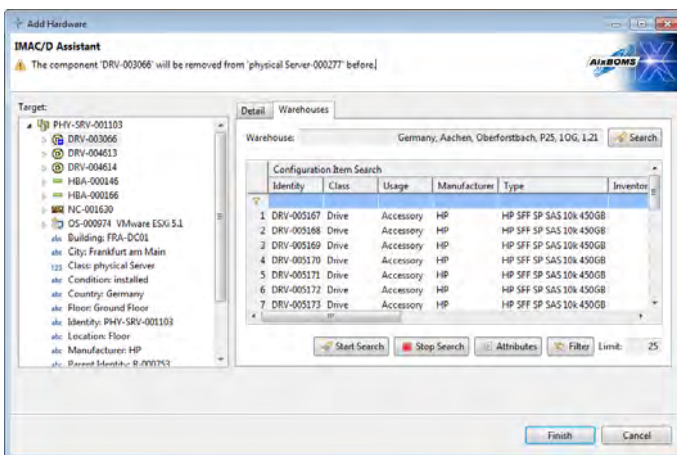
Add Hardware

IMAC/D Assistant

The component 'DRV-003066' will be removed from 'physical Server-000277' before.

AixBOMS

Target:

PHY-SRV-001103
DRV-003066
DRV-004613
DRV-004614
HBA-000146
HBA-000166
NC-001630
OS-000974 VMware ESXi 5.1
abc Building: FRA-DC01
abc City: Frankfurt am Main
123 Class: physical Server
abc Condition: installed
abc Country: Germany
abc Floor: Ground Floor
abc Identity: PHY-SRV-001103
abc Location: Floor
abc Manufacturer: HP
abc Parent Identity: R-000753

Detail | Warehouses

Warehouse: Germany, Aachen, Oberforstbach, P25, 1OG, 1.21

Search

Configuration Item Search

| | Identity | Class | Usage | Manufacturer | Type | Inventor |
|---|---|---|---|---|---|---|
| | | | | | | |
| 1 | DRV-005167 | Drive | Accessory | HP | HP SFF SP SAS 10k 450GB | |
| 2 | DRV-005168 | Drive | Accessory | HP | HP SFF SP SAS 10k 450GB | |
| 3 | DRV-005169 | Drive | Accessory | HP | HP SFF SP SAS 10k 450GB | |
| 4 | DRV-005170 | Drive | Accessory | HP | HP SFF SP SAS 10k 450GB | |
| 5 | DRV-005171 | Drive | Accessory | HP | HP SFF SP SAS 10k 450GB | |
| 6 | DRV-005172 | Drive | Accessory | HP | HP SFF SP SAS 10k 450GB | |
| 7 | DRV-005173 | Drive | Accessory | HP | HP SFF SP SAS 10k 450GB | |

Start Search | Stop Search | Attributes | Filter | Limit: 25

Finish | Cancel